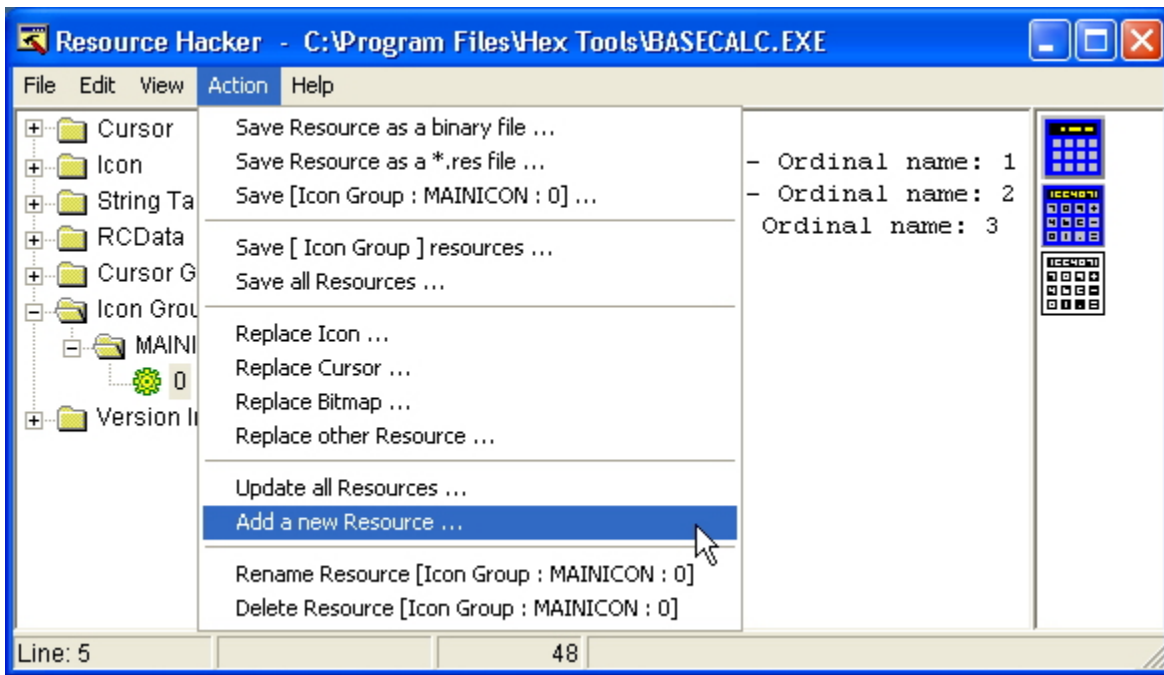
Resource Hacker - C:\Program Files\Hex Tools\BASECALC.EXE

File Edit View Action Help

Cursor
Icon
String Ta
RCData
Cursor G
Icon Grou
MAINI
0
Version I

Save Resource as a binary file ...
Save Resource as a *.res file ...
Save [Icon Group : MAINICON : 0] ...

Save [ Icon Group ] resources ...
Save all Resources ...

Replace Icon ...
Replace Cursor ...
Replace Bitmap ...
Replace other Resource ...

Update all Resources ...
Add a new Resource ...

Rename Resource [Icon Group : MAINICON : 0]
Delete Resource [Icon Group : MAINICON : 0]

- Ordinal name: 1
- Ordinal name: 2
Ordinal name: 3

Line: 5
48